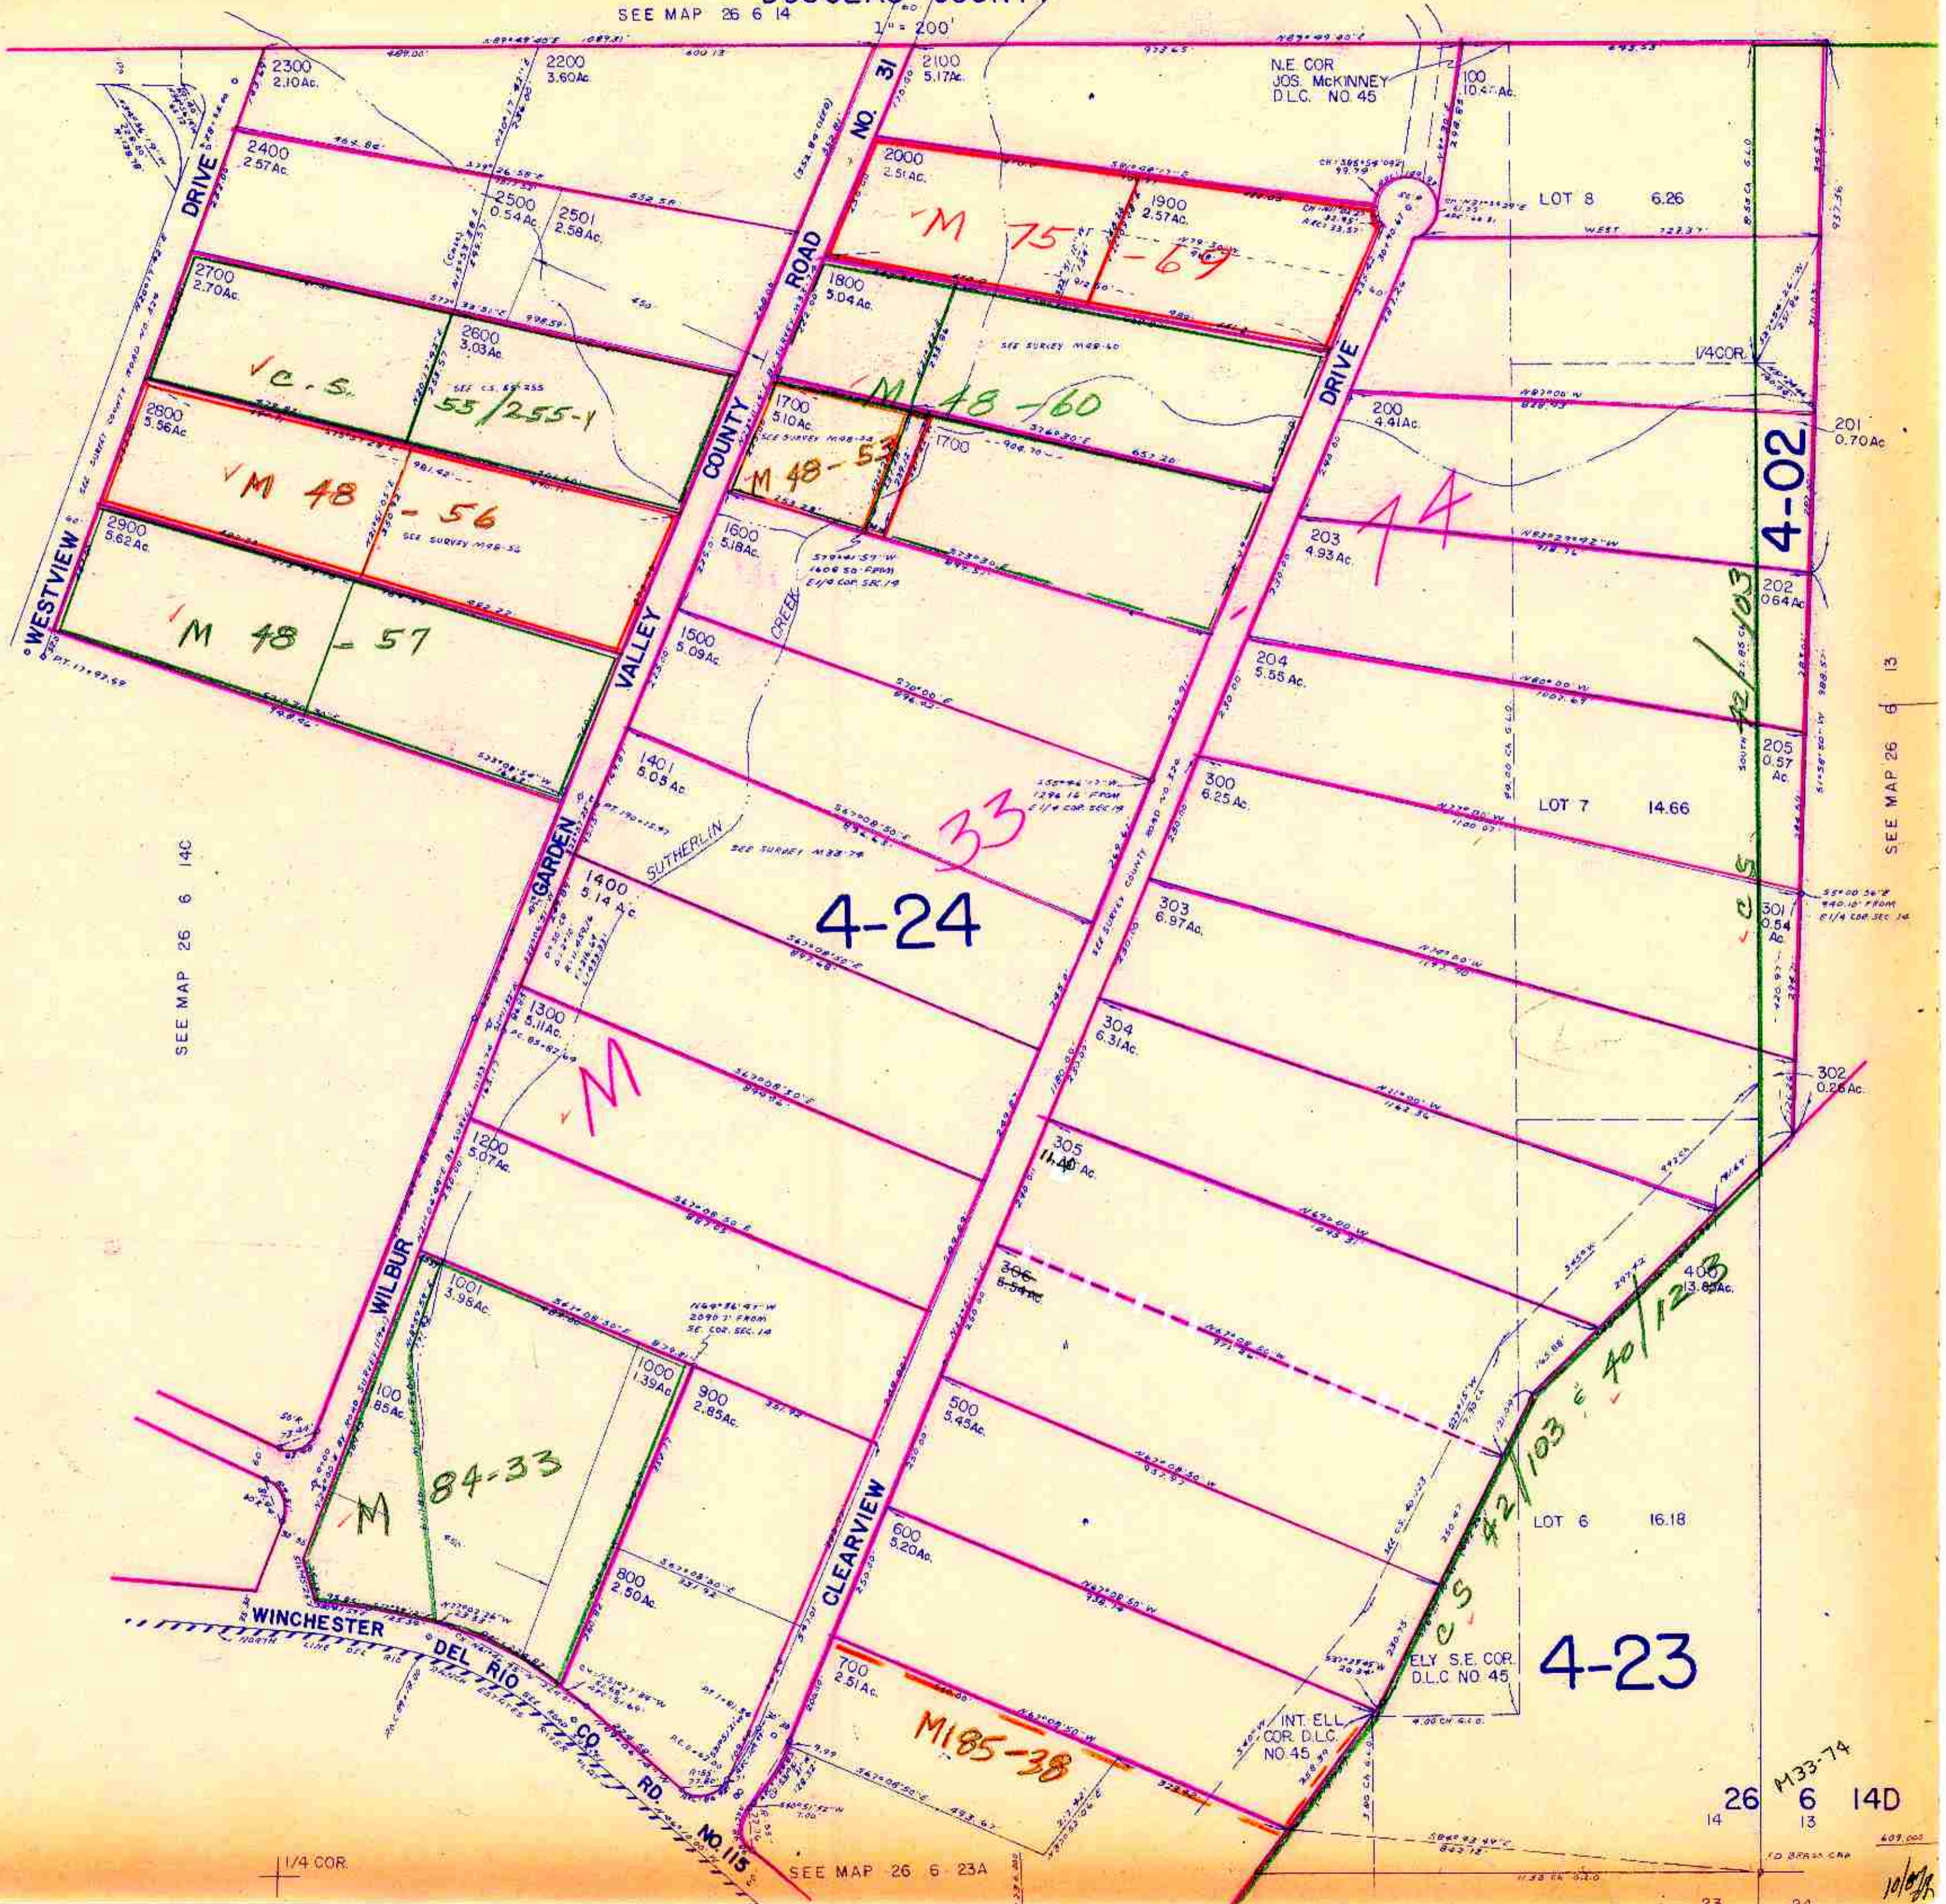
SEE MAP 26 6 14
1" = 200'

2300 2.10Ac.
2200 3.60Ac.
2100 5.17Ac.
N.E. COR JOS. McKINNEY D.L.C. NO. 45
100 10.47Ac.
2400 2.57Ac.
2000 2.51Ac.
1900 2.57Ac.
M 75 - 69
LOT 8 6.26
WEST
2500 0.54Ac.
2501 2.58Ac.
2700 2.70Ac.
1800 5.04Ac.
SEE SURVEY M48-60
2600 3.03Ac.
C.S. 55/255-1
SEE C.S. 55/255
1/4 COR.
2800 5.56Ac.
1700 5.10Ac.
M 48 - 60
1700
200 4.41Ac.
201 0.70Ac
M 48 - 56
M 48 - 53
SEE SURVEY M48-56
4-02
2900 5.62Ac.
1600 5.18Ac.
203 4.93Ac.
14
202 0.64Ac
M 48 - 57
1500 5.09Ac.
204 5.55Ac.
WESTVIEW DRIVE
VALLEY COUNTY ROAD NO. 31
GARDEN
CREEK
DRIVE
C.S. 42/103
205 0.57 Ac.
1401 5.05Ac.
300 6.25Ac.
LOT 7 14.66
SEE MAP 26 6 13
SEE MAP 26 6 14C
33
SUTHERLIN
SEE SURVEY M38-74
4-24
1400 5.14Ac.
303 6.97Ac.
301 0.54 Ac.
C S
1300 5.11Ac.
304 6.31Ac.
M
302 0.26Ac.
1200 5.07Ac.
305 11.40 Ac.
306 5.54Ac.
400 13.85Ac.
C.S. 42/103 & 40/123
WILBUR
1001 3.98Ac.
1000 1.39Ac.
900 2.85Ac.
100 .85Ac.
500 5.45Ac.
M 84-33
LOT 6 16.18
CLEARVIEW
600 5.20Ac.
800 2.50Ac.
WINCHESTER
DEL RIO
CO RD NO 115
C S
ELY S.E. COR. D.L.C. NO. 45
4-23
700 2.51Ac.
M185-38
INT. ELL. COR. D.L.C. NO. 45
M33-74
26 6 14D
14 13
1/4 COR.
SEE MAP 26 6 23A
10/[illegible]